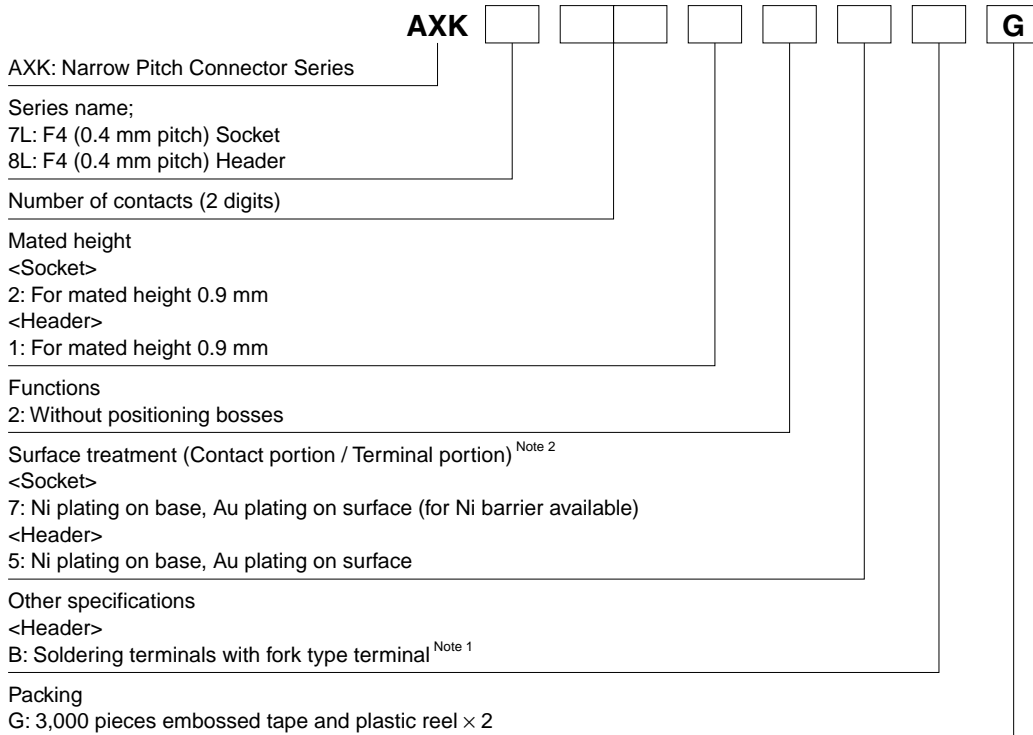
AXK G

AXK: Narrow Pitch Connector Series

Series name;
7L: F4 (0.4 mm pitch) Socket
8L: F4 (0.4 mm pitch) Header

Number of contacts (2 digits)

Mated height
<Socket>
2: For mated height 0.9 mm
<Header>
1: For mated height 0.9 mm

Functions
2: Without positioning bosses

Surface treatment (Contact portion / Terminal portion) $^{\text{Note 2}}$
<Socket>
7: Ni plating on base, Au plating on surface (for Ni barrier available)
<Header>
5: Ni plating on base, Au plating on surface

Other specifications
<Header>
B: Soldering terminals with fork type terminal $^{\text{Note 1}}$

Packing
G: 3,000 pieces embossed tape and plastic reel $\times$ 2